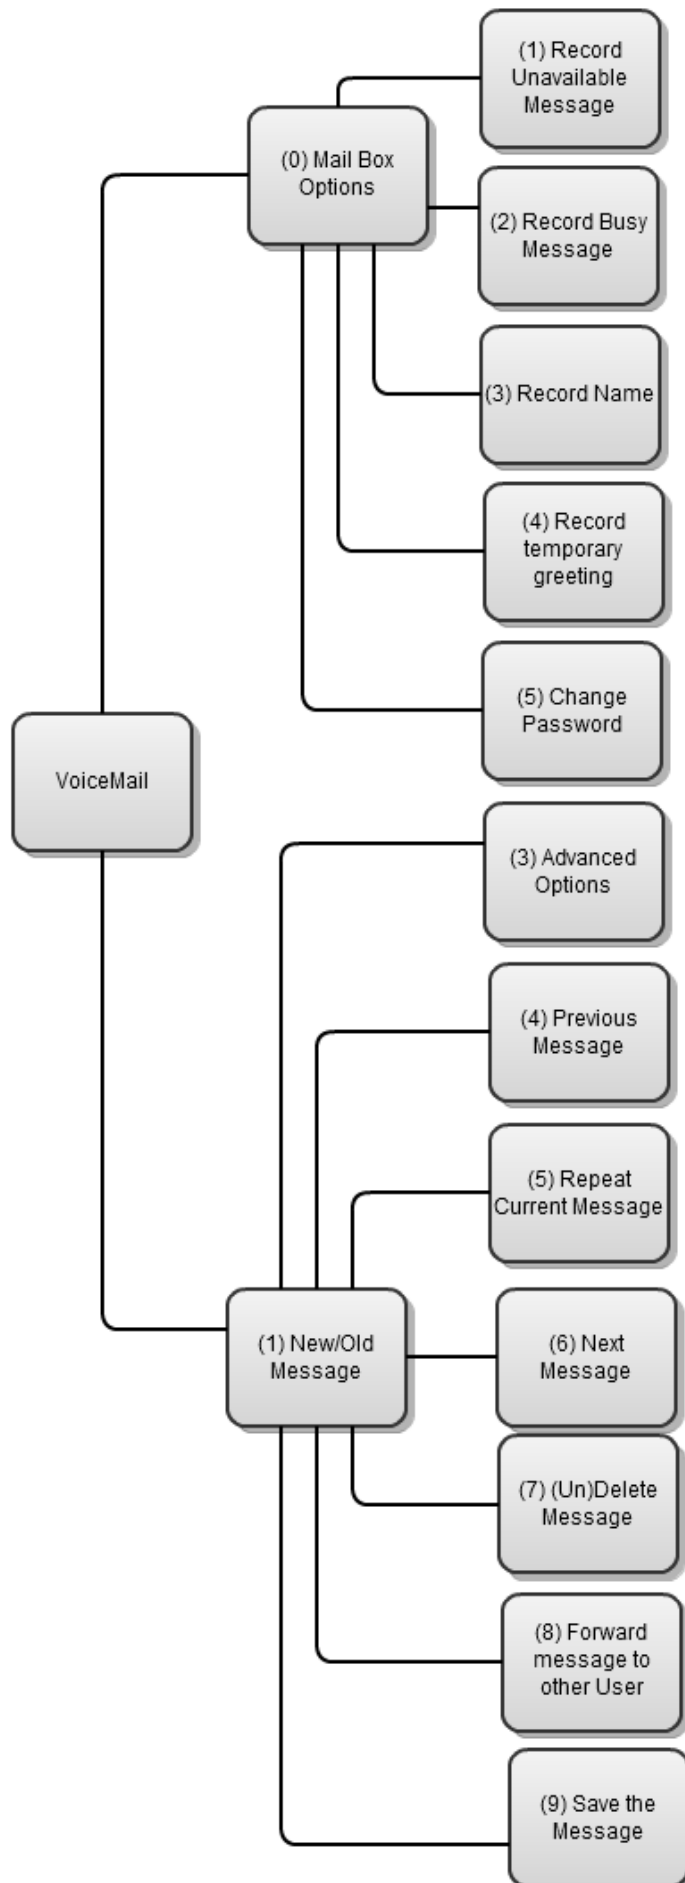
(1) Record Unavailable Message

(0) Mail Box Options

(2) Record Busy Message

(3) Record Name

(4) Record temporary greeting

(5) Change Password

VoiceMail

(3) Advanced Options

(4) Previous Message

(5) Repeat Current Message

(1) New/Old Message

(6) Next Message

(7) (Un)Delete Message

(8) Forward message to other User

(9) Save the Message